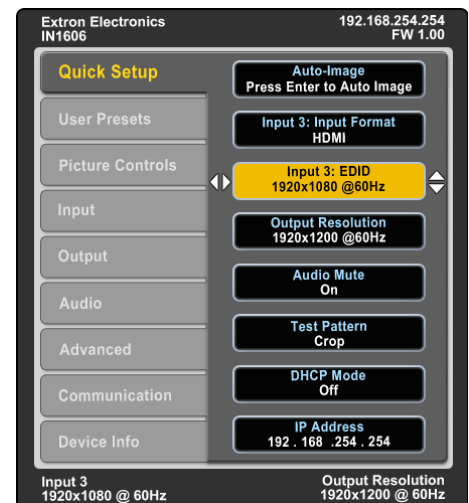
Extron Electronics
IN1606

192.168.254.254
FW 1.00

Quick Setup

User Presets

Picture Controls

Input

Output

Audio

Advanced

Communication

Device Info

Auto-Image
Press Enter to Auto Image

Input 3: Input Format
HDMI

Input 3: EDID
1920x1080 @60Hz

Output Resolution
1920x1200 @60Hz

Audio Mute
On

Test Pattern
Crop

DHCP Mode
Off

IP Address
192 . 168 . 254 . 254

Input 3
1920x1080 @ 60Hz

Output Resolution
1920x1200 @ 60Hz